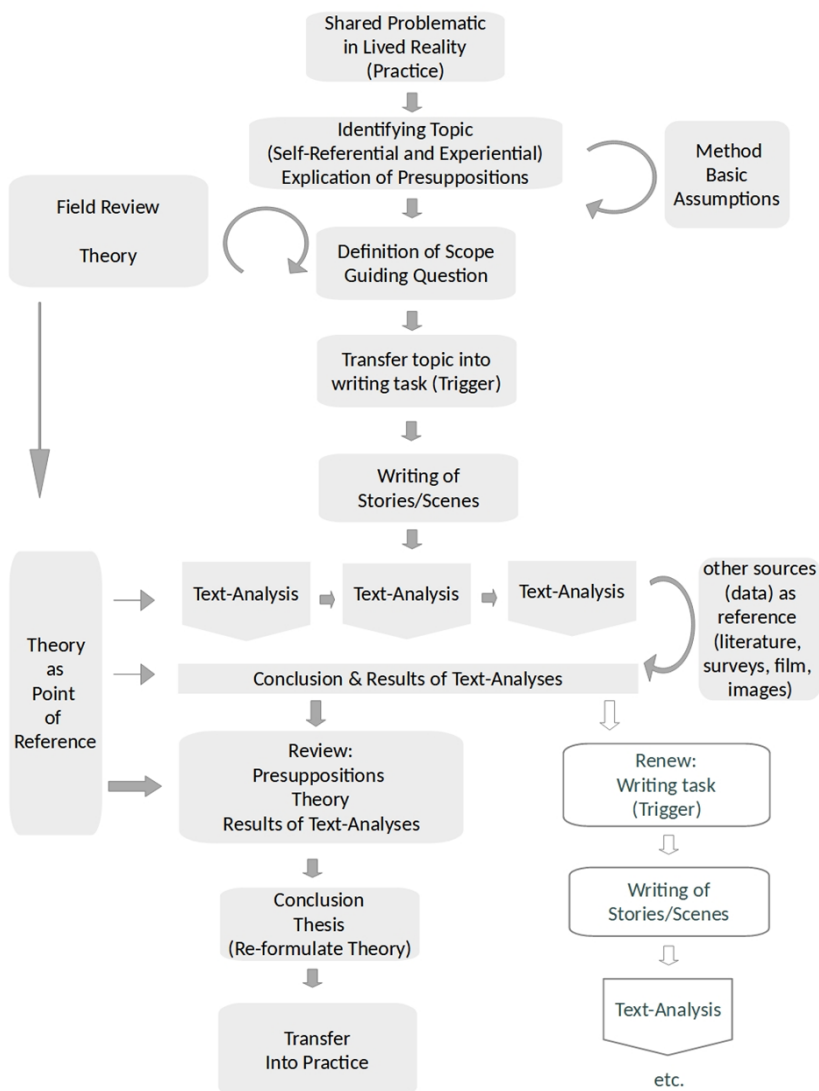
Shared Problematic in Lived Reality (Practice)

Identifying Topic (Self-Referential and Experiential) Explication of Presuppositions

Method Basic Assumptions

Field Review

Theory

Definition of Scope Guiding Question

Transfer topic into writing task (Trigger)

Writing of Stories/Scenes

Theory as Point of Reference

Text-Analysis

Text-Analysis

Text-Analysis

other sources (data) as reference (literature, surveys, film, images)

Conclusion & Results of Text-Analyses

Review: Presuppositions Theory Results of Text-Analyses

Renew: Writing task (Trigger)

Writing of Stories/Scenes

Text-Analysis

etc.

Conclusion Thesis (Re-formulate Theory)

Transfer Into Practice